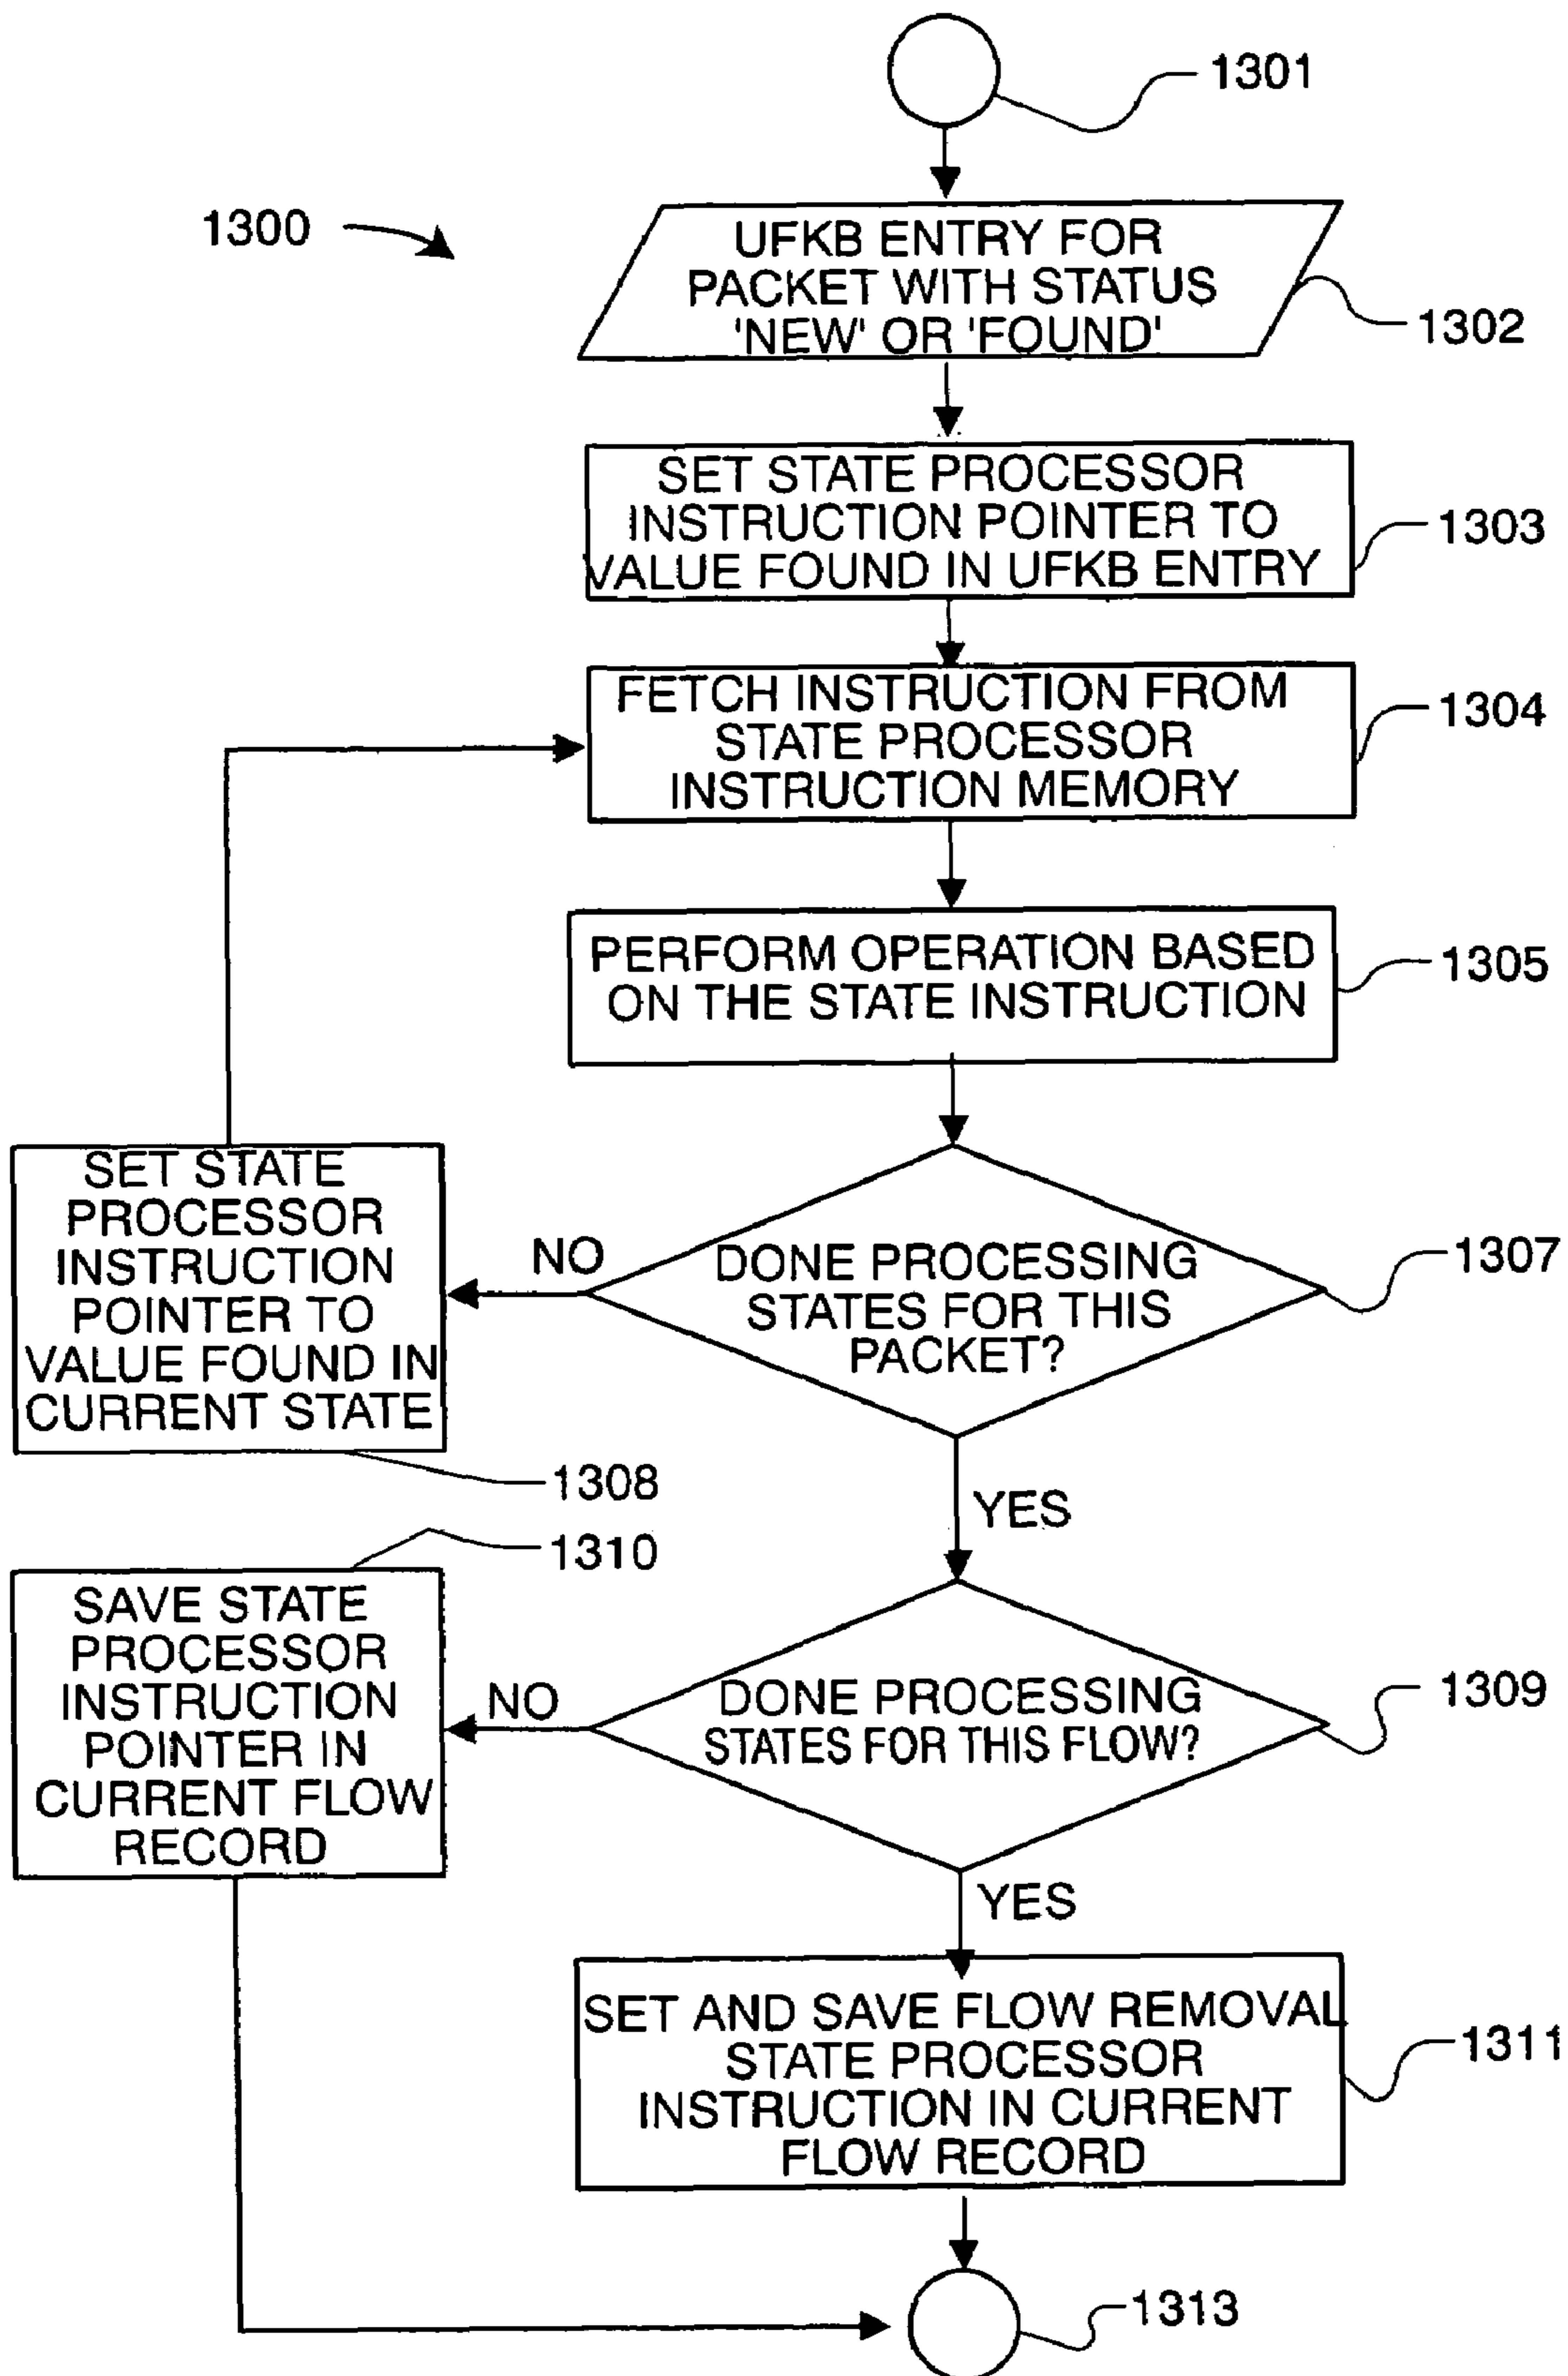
1301

1300

UFKB ENTRY FOR PACKET WITH STATUS 'NEW' OR 'FOUND'

1302

SET STATE PROCESSOR INSTRUCTION POINTER TO VALUE FOUND IN UFKB ENTRY

1303

FETCH INSTRUCTION FROM STATE PROCESSOR INSTRUCTION MEMORY

1304

PERFORM OPERATION BASED ON THE STATE INSTRUCTION

1305

SET STATE PROCESSOR INSTRUCTION POINTER TO VALUE FOUND IN CURRENT STATE

NO

DONE PROCESSING STATES FOR THIS PACKET?

1307

1308

YES

1310

SAVE STATE PROCESSOR INSTRUCTION POINTER IN CURRENT FLOW RECORD

NO

DONE PROCESSING STATES FOR THIS FLOW?

1309

YES

SET AND SAVE FLOW REMOVAL STATE PROCESSOR INSTRUCTION IN CURRENT FLOW RECORD

1311

1313